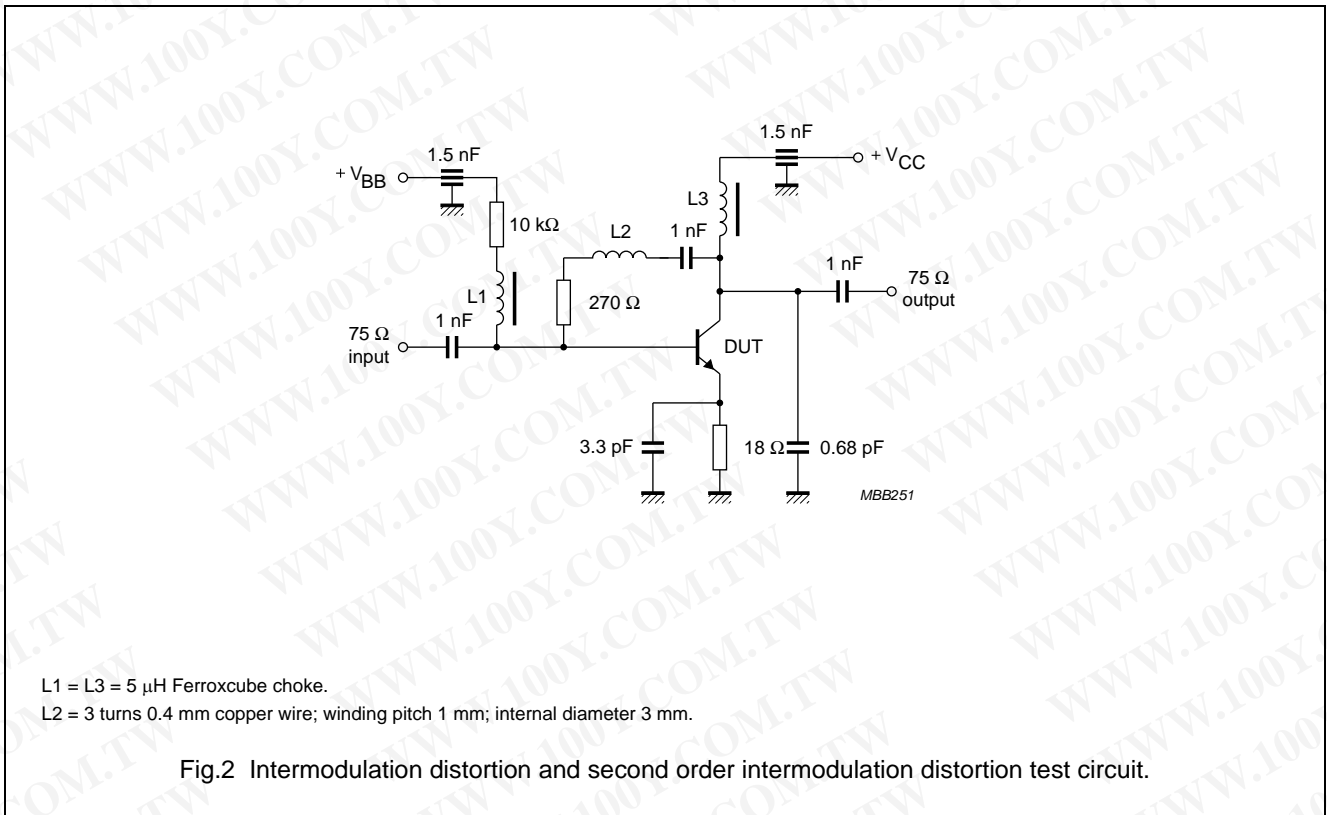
WWW.100Y.COM.TW

$+V_{BB}$

1.5 nF

10 kΩ

L1

75 Ω input

1 nF

L2

1 nF

270 Ω

1.5 nF

$+V_{CC}$

L3

1 nF

75 Ω output

DUT

3.3 pF

18 Ω

0.68 pF

MBB251

L1 = L3 = 5 μH Ferroxcube choke.

L2 = 3 turns 0.4 mm copper wire; winding pitch 1 mm; internal diameter 3 mm.

Fig.2 Intermodulation distortion and second order intermodulation distortion test circuit.